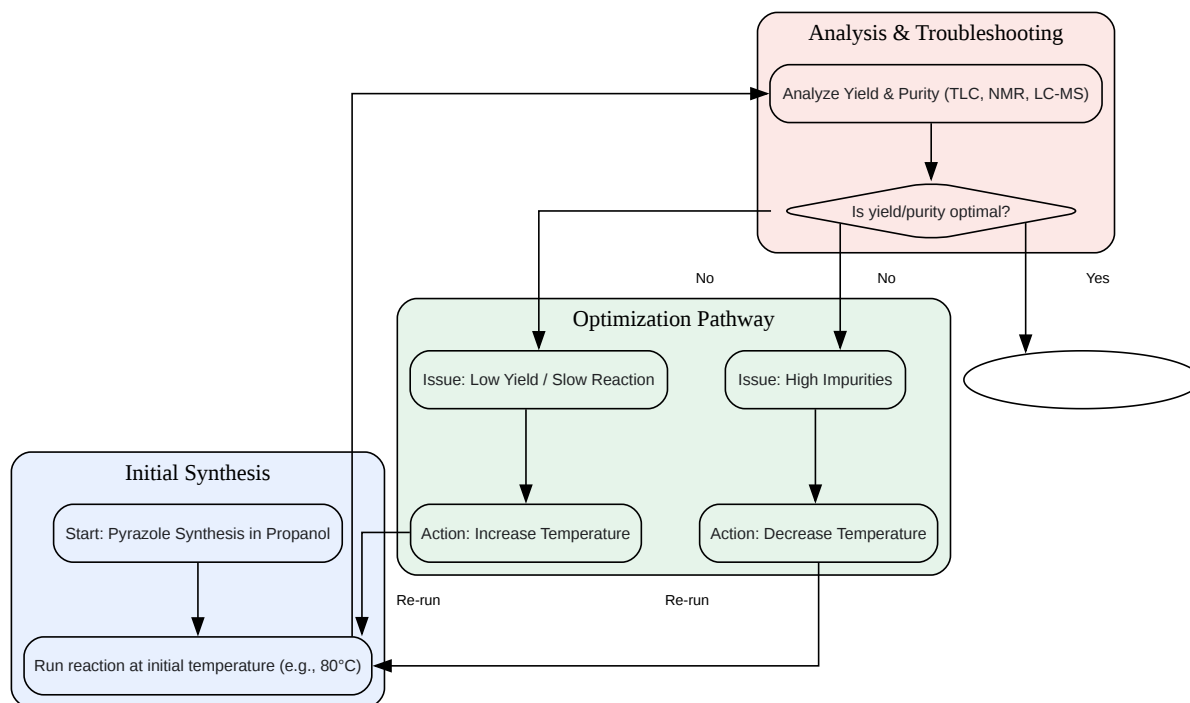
Analysis & Troubleshooting

Analyze Yield & Purity (TLC, NMR, LC-MS)

Is yield/purity optimal?

No

No

Yes

Optimization Pathway

Issue: Low Yield / Slow Reaction

Issue: High Impurities

Action: Increase Temperature

Action: Decrease Temperature

Initial Synthesis

Start: Pyrazole Synthesis in Propanol

Run reaction at initial temperature (e.g., 80°C)

Re-run

Re-run